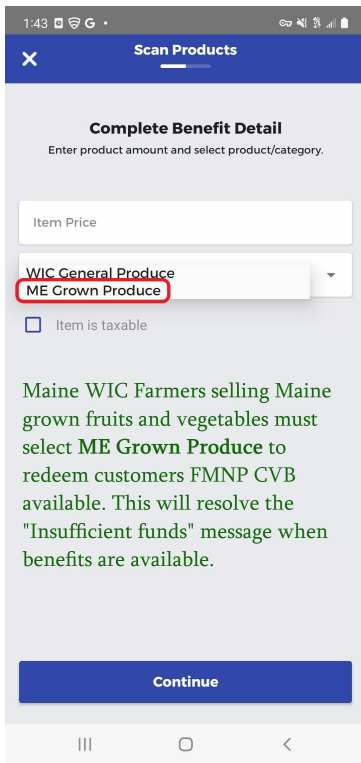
1:43 G •

Scan Products

Complete Benefit Detail
Enter product amount and select product/category.

Item Price

WIC General Produce
ME Grown Produce

Item is taxable

Maine WIC Farmers selling Maine grown fruits and vegetables must select **ME Grown Produce** to redeem customers FMNP CVB available. This will resolve the "Insufficient funds" message when benefits are available.

Continue